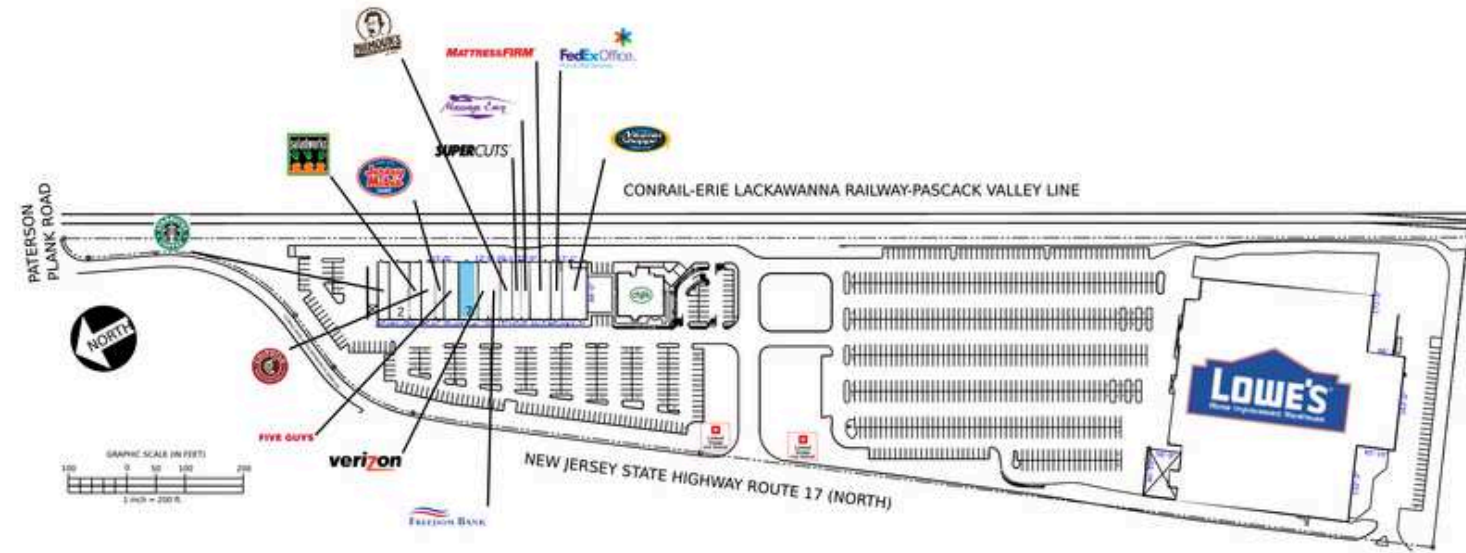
MATTRESSFIRM

FedEx Office.

Massage Envy

SUPERCUTS

CONRAIL-ERIE LACKAWANNA RAILWAY-PASCACK VALLEY LINE

PATERSON PLANK ROAD

NORTH

2

3

LOWE'S

FIVE GUYS

verizon

NEW JERSEY STATE HIGHWAY ROUTE 17 (NORTH)

GRAPHIC SCALE (IN FEET)

100 0 50 100 200

1 inch = 200 ft.

Freedom Bank